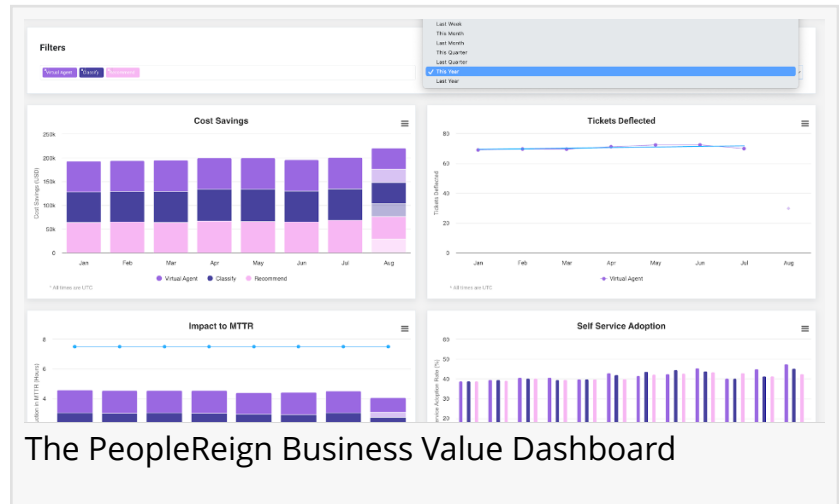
Filters

Virtual Agent Classify Recommend

Last Week
This Month
Last Month
This Quarter
Last Quarter
✓ This Year
Last Year

Cost Savings

250k
200k
150k
100k
50k
0

Cost Savings (USD)

Jan Feb Mar Apr May Jun Jul Aug

Virtual Agent Classify Recommend

* All times are UTC

Tickets Deflected

80
60
40
20
0

Tickets Deflected

Jan Feb Mar Apr May Jun Jul Aug

Virtual Agent

* All times are UTC

Impact to MTTR

8
6
4

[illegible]ction in MTTR (Hours)

Self Service Adoption

60
50
40
30
20

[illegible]ervice Adoption Rate (%)

The PeopleReign Business Value Dashboard